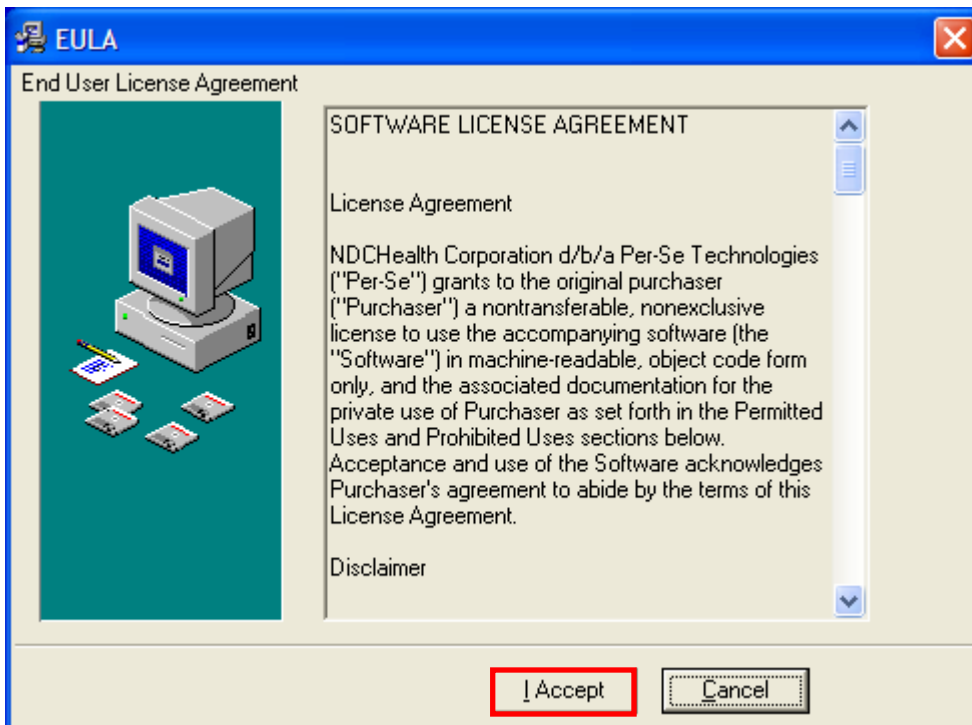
EULA

End User License Agreement

SOFTWARE LICENSE AGREEMENT

License Agreement

NDCHealth Corporation d/b/a Per-Se Technologies ("Per-Se") grants to the original purchaser ("Purchaser") a nontransferable, nonexclusive license to use the accompanying software (the "Software") in machine-readable, object code form only, and the associated documentation for the private use of Purchaser as set forth in the Permitted Uses and Prohibited Uses sections below. Acceptance and use of the Software acknowledges Purchaser's agreement to abide by the terms of this License Agreement.

Disclaimer

I Accept

Cancel